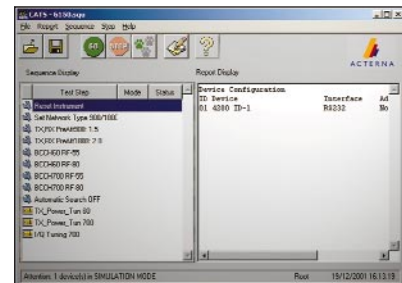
CATS - 6150.sqe

File Report Sequence Stop Help

ACTERNA

Sequence Display

Report Display

| Test Step | Mode | Status |
|---|---|---|
| Preset Instrument | | |
| Set Network Type 900/1800 | | |
| TX/RX PwrAt900 1:5 | | |
| TX/RX PwrAt1800 2:0 | | |
| BCCH60 RF 55 | | |
| BCCH60 RF 80 | | |
| BCCH700 RF 55 | | |
| BCCH700 RF 80 | | |
| Automatic Search OFF | | |
| TX_Power_Tun 80 | | |
| TX_Power_Tun 700 | | |
| I/Q Tuning 700 | | |

Device Configuration
ID Device Interface Ad
01 4200 ID-1 RS232 No

Attention: 1 device(s) in SIMULATION MODE

Root

19/12/2001 16.13.19